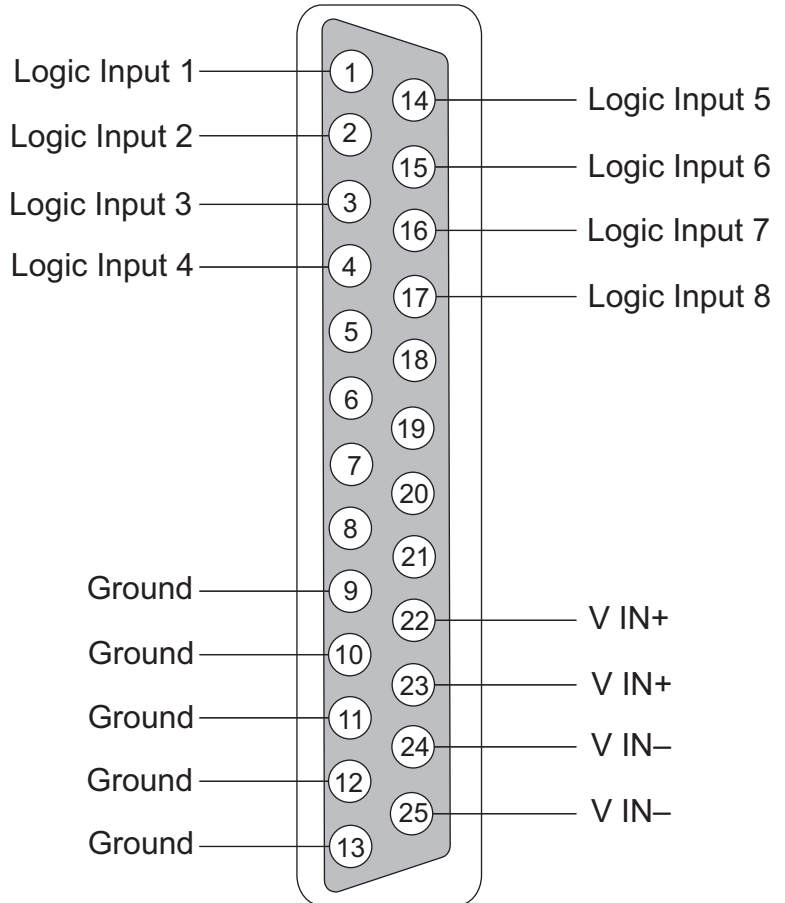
Logic Input 1
1
14
Logic Input 5
Logic Input 2
2
15
Logic Input 6
Logic Input 3
3
16
Logic Input 7
Logic Input 4
4
17
Logic Input 8
5
18
6
19
7
20
8
21
Ground
9
22
V IN+
Ground
10
23
V IN+
Ground
11
24
V IN–
Ground
12
25
V IN–
Ground
13